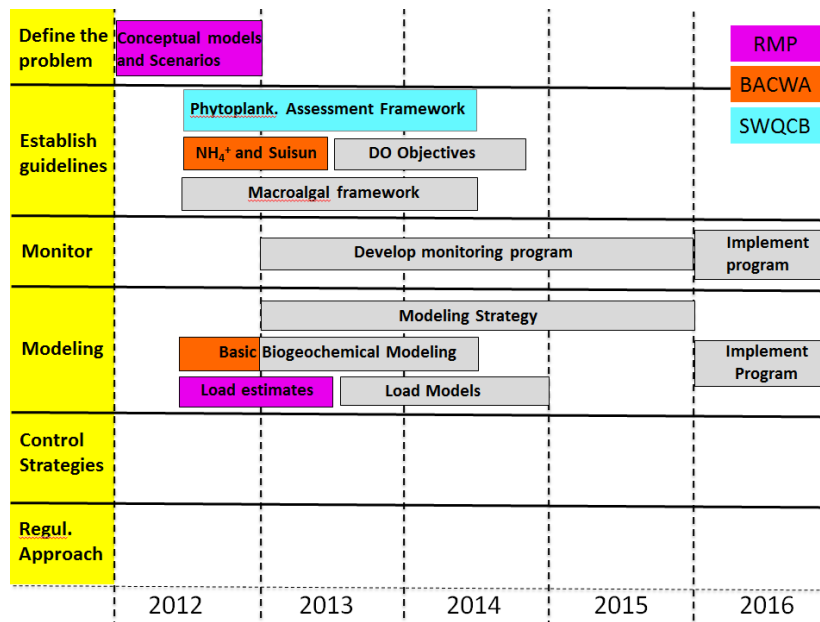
Define the problem

Conceptual models and Scenarios

RMP

BACWA

SWQCB

Establish guidelines

Phytoplank. Assessment Framework

$NH_4^+$ and Suisun

DO Objectives

Macroalgal framework

Monitor

Develop monitoring program

Implement program

Modeling

Modeling Strategy

Basic Biogeochemical Modeling

Load estimates

Load Models

Implement Program

Control Strategies

Regul. Approach

2012

2013

2014

2015

2016